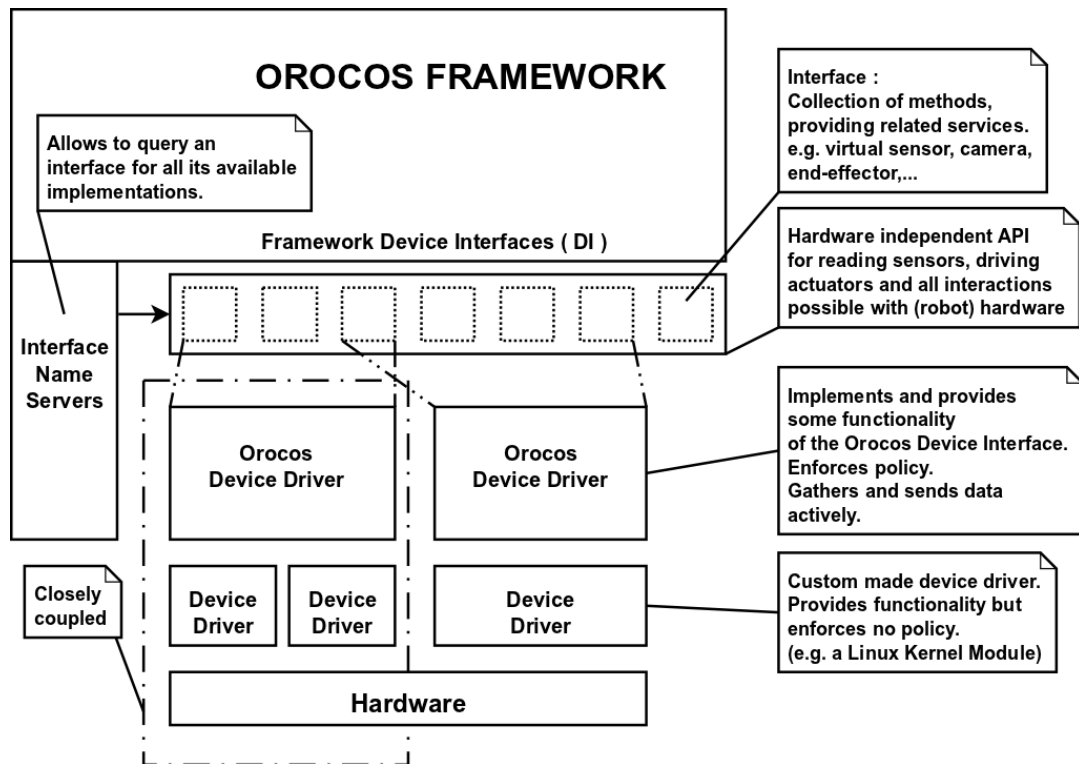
OROCOS FRAMEWORK

Allows to query an interface for all its available implementations.

Interface :
Collection of methods, providing related services. e.g. virtual sensor, camera, end-effector,...

Framework Device Interfaces ( DI )

Hardware independent API for reading sensors, driving actuators and all interactions possible with (robot) hardware

Interface Name Servers

Orocos Device Driver

Orocos Device Driver

Implements and provides some functionality of the Orocos Device Interface. Enforces policy. Gathers and sends data actively.

Closely coupled

Device Driver

Device Driver

Device Driver

Custom made device driver. Provides functionality but enforces no policy. (e.g. a Linux Kernel Module)

Hardware